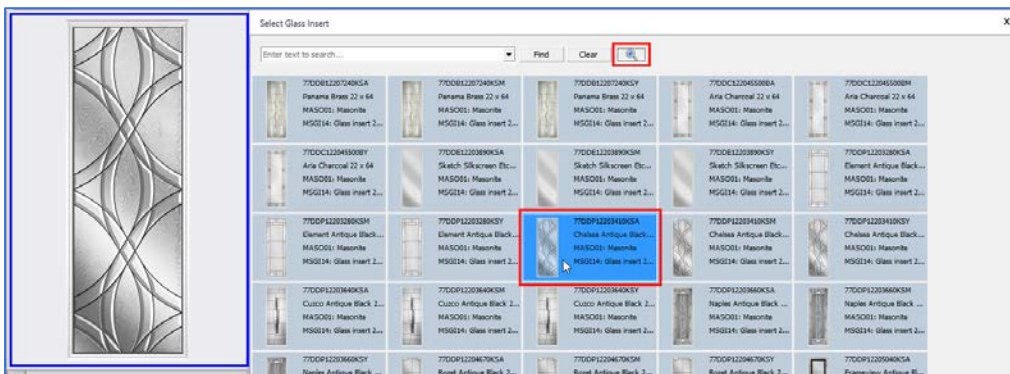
Select Glass Insert

X

Enter text to search...

Find

Clear

| | | | | |
|---|---|---|---|---|
| 77DDB12207240KSA Panama Brass 22 x 64 MAS001: Masonite MSGI14: Glass insert 2... | 77DDB12207240KSM Panama Brass 22 x 64 MAS001: Masonite MSGI14: Glass insert 2... | 77DDB12207240KSY Panama Brass 22 x 64 MAS001: Masonite MSGI14: Glass insert 2... | 77DDC12204550008A Aria Charcoal 22 x 64 MAS001: Masonite MSGI14: Glass insert 2... | 77DDC12204550008M Aria Charcoal 22 x 64 MAS001: Masonite MSGI14: Glass insert 2... |
| 77DDC12204550008Y Aria Charcoal 22 x 64 MAS001: Masonite MSGI14: Glass insert 2... | 77DDE12203890KSA Sketch Silkscreen Etc... MAS001: Masonite MSGI14: Glass insert 2... | 77DDE12203890KSM Sketch Silkscreen Etc... MAS001: Masonite MSGI14: Glass insert 2... | 77DDE12203890KSY Sketch Silkscreen Etc... MAS001: Masonite MSGI14: Glass insert 2... | 77DDP12203280KSA Element Antique Black... MAS001: Masonite MSGI14: Glass insert 2... |
| 77DDP12203280KSM Element Antique Black... MAS001: Masonite MSGI14: Glass insert 2... | 77DDP12203280KSY Element Antique Black... MAS001: Masonite MSGI14: Glass insert 2... | 77DDP12203410KSA Chelsea Antique Black... MAS001: Masonite MSGI14: Glass insert 2... | 77DDP12203410KSM Chelsea Antique Black... MAS001: Masonite MSGI14: Glass insert 2... | 77DDP12203410KSY Chelsea Antique Black... MAS001: Masonite MSGI14: Glass insert 2... |
| 77DDP12203640KSA Cuzco Antique Black 2... MAS001: Masonite MSGI14: Glass insert 2... | 77DDP12203640KSM Cuzco Antique Black 2... MAS001: Masonite MSGI14: Glass insert 2... | 77DDP12203640KSY Cuzco Antique Black 2... MAS001: Masonite MSGI14: Glass insert 2... | 77DDP12203660KSA Naples Antique Black ... MAS001: Masonite MSGI14: Glass insert 2... | 77DDP12203660KSM Naples Antique Black ... MAS001: Masonite MSGI14: Glass insert 2... |
| 77DDP12203660KSY Naples Antique Black ... | 77DDP12204670KSA Boost Antique Black 2... | 77DDP12204670KSM Boost Antique Black 2... | 77DDP12204670KSY Boost Antique Black 2... | 77DDP12205040KSA Frameview Antique Bl... |